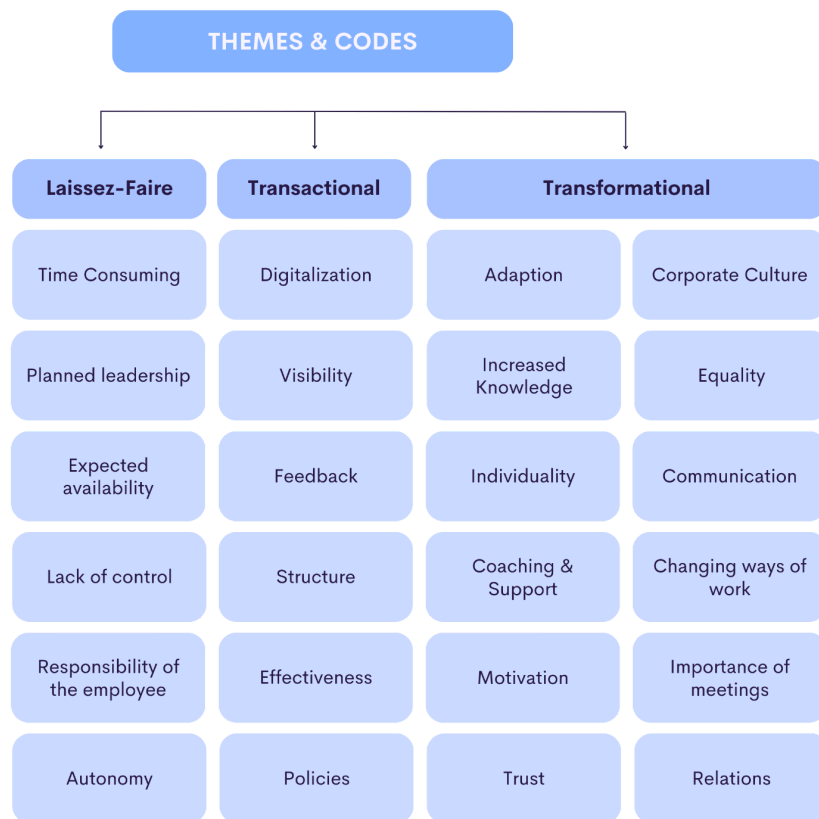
THEMES & CODES

Laissez-Faire

Time Consuming

Planned leadership

Expected availability

Lack of control

Responsibility of the employee

Autonomy

Transactional

Digitalization

Visibility

Feedback

Structure

Effectiveness

Policies

Transformational

Adaption

Increased Knowledge

Individuality

Coaching & Support

Motivation

Trust

Corporate Culture

Equality

Communication

Changing ways of work

Importance of meetings

Relations